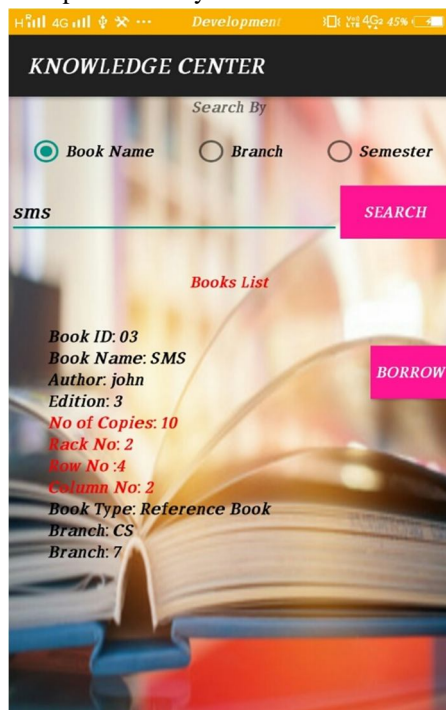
H 4G Development 45%

KNOWLEDGE CENTER

Search By

Book Name Branch Semester

sms

SEARCH

Books List

Book ID: 03
Book Name: SMS
Author: john
Edition: 3
No of Copies: 10
Rack No: 2
Row No :4
Column No: 2
Book Type: Reference Book
Branch: CS
Branch: 7

BORROW